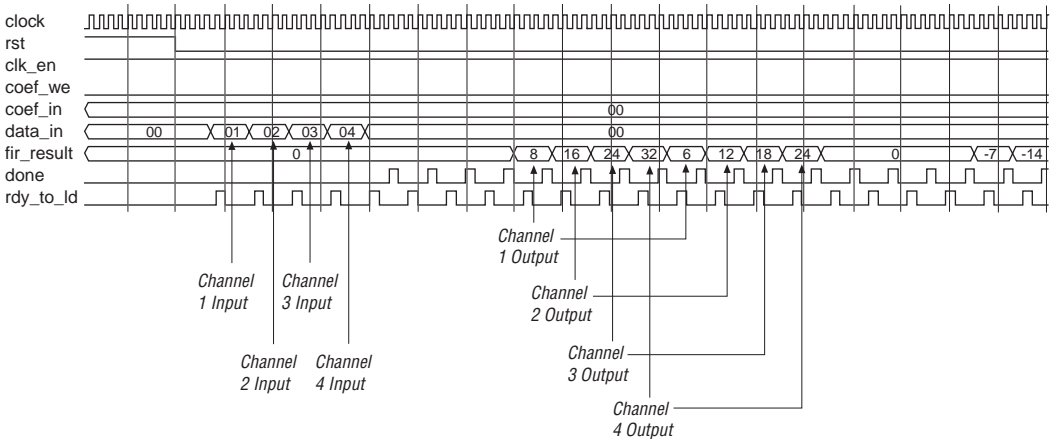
clock
rst
clk_en
coef_we
coef_in
data_in
fir_result
done
rdy_to_ld

00

00 01 02 03 04 00

0 8 16 24 32 6 12 18 24 0 -7 -14

Channel 1 Input

Channel 3 Input

Channel 2 Input

Channel 4 Input

Channel 1 Output

Channel 2 Output

Channel 3 Output

Channel 4 Output